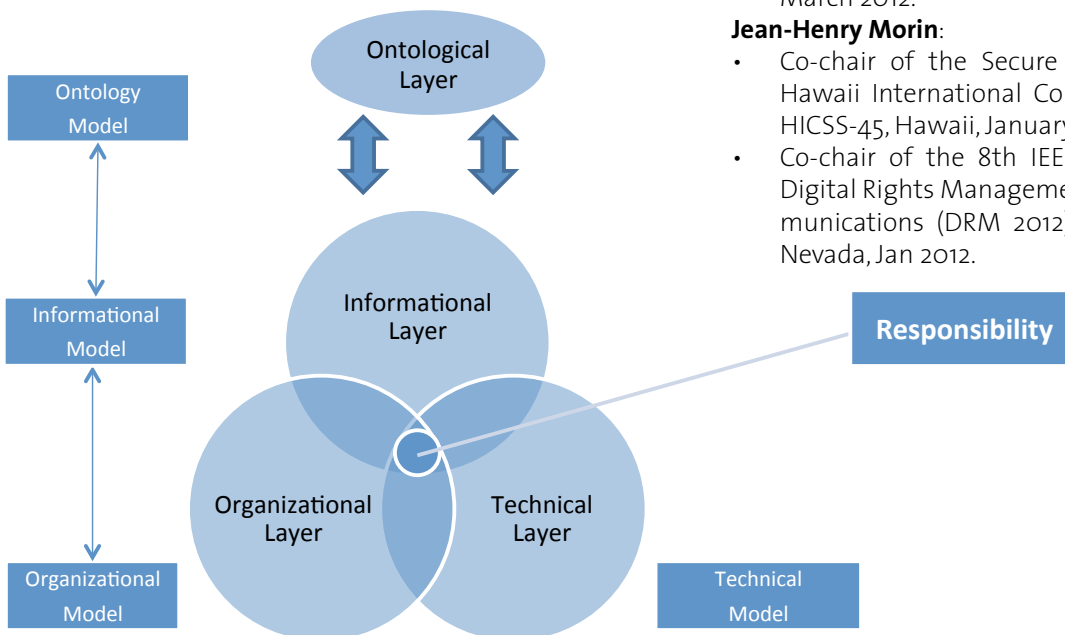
March 2012.

Jean-Henry Morin:

• Co-chair of the Secure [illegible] Hawaii International Co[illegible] HICSS-45, Hawaii, January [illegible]

• Co-chair of the 8th IEE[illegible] Digital Rights Manageme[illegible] munications (DRM 2012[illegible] Nevada, Jan 2012.

Ontology Model

Ontological Layer

Informational Model

Informational Layer

Responsibility

Organizational Layer

Technical Layer

Organizational Model

Technical Model